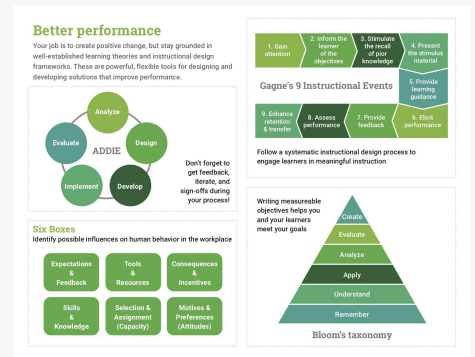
Better performance

Your job is to create positive change, but stay grounded in well-established learning theories and instructional design frameworks. These are powerful, flexible tools for designing and developing solutions that improve performance.

Analyze
Design
Develop
Implement
Evaluate
ADDIE

Don't forget to get feedback, iterate, and sign-offs during your process!

Six Boxes
Identify possible influences on human behavior in the workplace

| Expectations & Feedback | Tools & Resources | Consequences & Incentives |
|---|---|---|
| Skills & Knowledge | Selection & Assignment (Capacity) | Motives & Preferences (Attitudes) |

1. Gain attention
2. Inform the learner of the objectives
3. Stimulate the recall of prior knowledge
4. Present the stimulus material
Gagne's 9 Instructional Events
5. Provide learning guidance
9. Enhance retention & transfer
8. Assess performance
7. Provide feedback
6. Elicit performance

Follow a systematic instructional design process to engage learners in meaningful instruction

Writing measureable objectives helps you and your learners meet your goals

Create
Evaluate
Analyze
Apply
Understand
Remember

Bloom's taxonomy